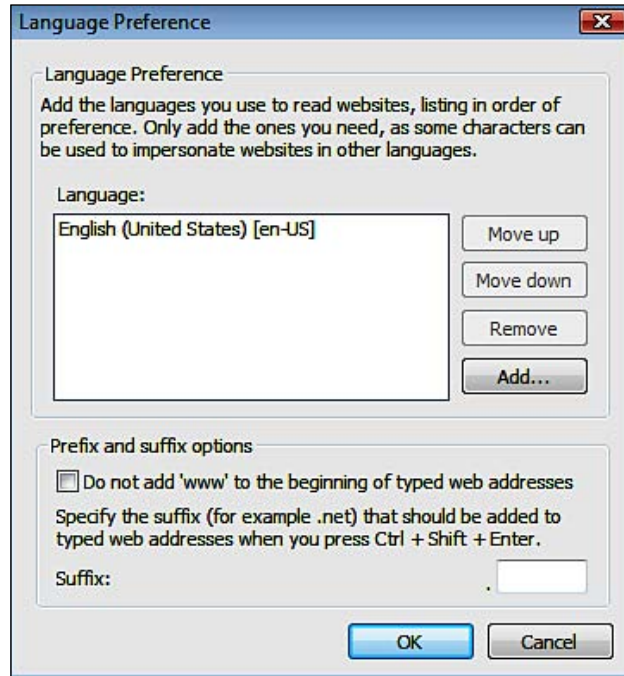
Language Preference

Language Preference

Add the languages you use to read websites, listing in order of preference. Only add the ones you need, as some characters can be used to impersonate websites in other languages.

Language:

English (United States) [en-US]

Move up

Move down

Remove

Add...

Prefix and suffix options

Do not add 'www' to the beginning of typed web addresses

Specify the suffix (for example .net) that should be added to typed web addresses when you press Ctrl + Shift + Enter.

Suffix: .

OK

Cancel